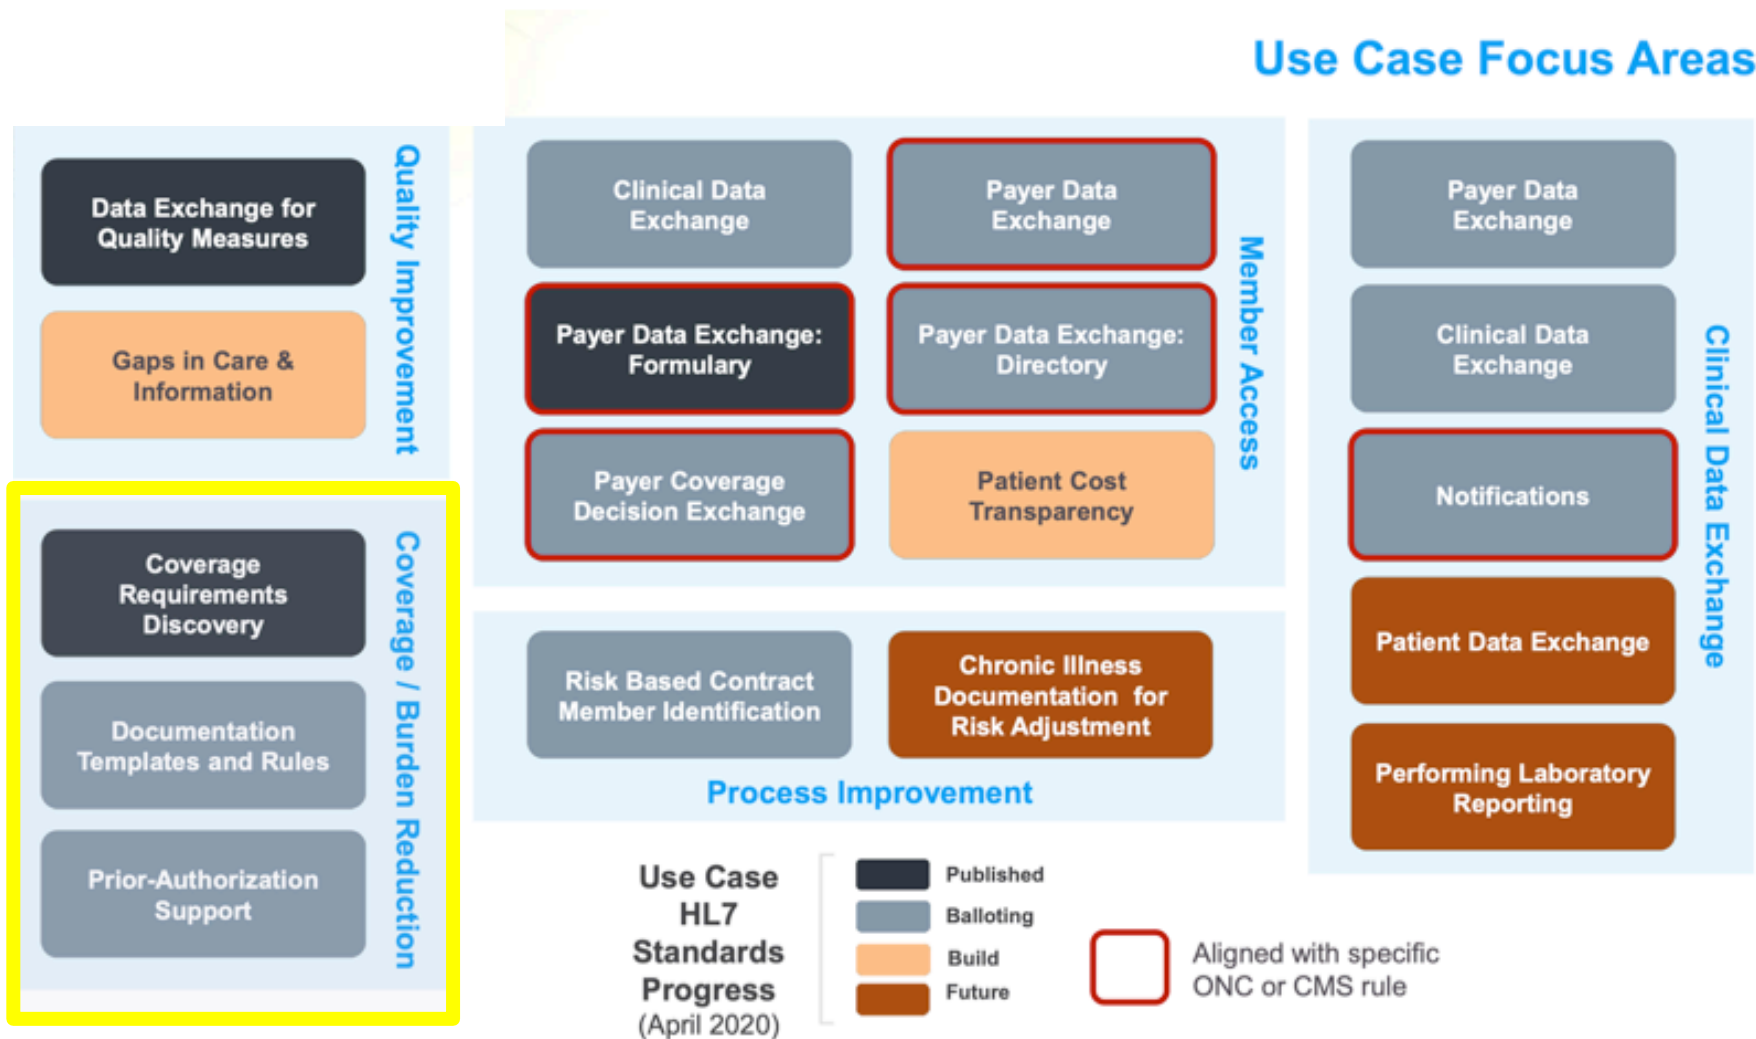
Use Case Focus Areas

Data Exchange for Quality Measures

Gaps in Care & Information

Quality Improvement

Coverage Requirements Discovery

Documentation Templates and Rules

Prior-Authorization Support

Coverage / Burden Reduction

Clinical Data Exchange

Payer Data Exchange

Payer Data Exchange: Formulary

Payer Data Exchange: Directory

Payer Coverage Decision Exchange

Patient Cost Transparency

Member Access

Risk Based Contract Member Identification

Chronic Illness Documentation for Risk Adjustment

Process Improvement

Payer Data Exchange

Clinical Data Exchange

Notifications

Patient Data Exchange

Performing Laboratory Reporting

Clinical Data Exchange

Use Case HL7 Standards Progress (April 2020)

Published
Balloting
Build
Future

Aligned with specific ONC or CMS rule